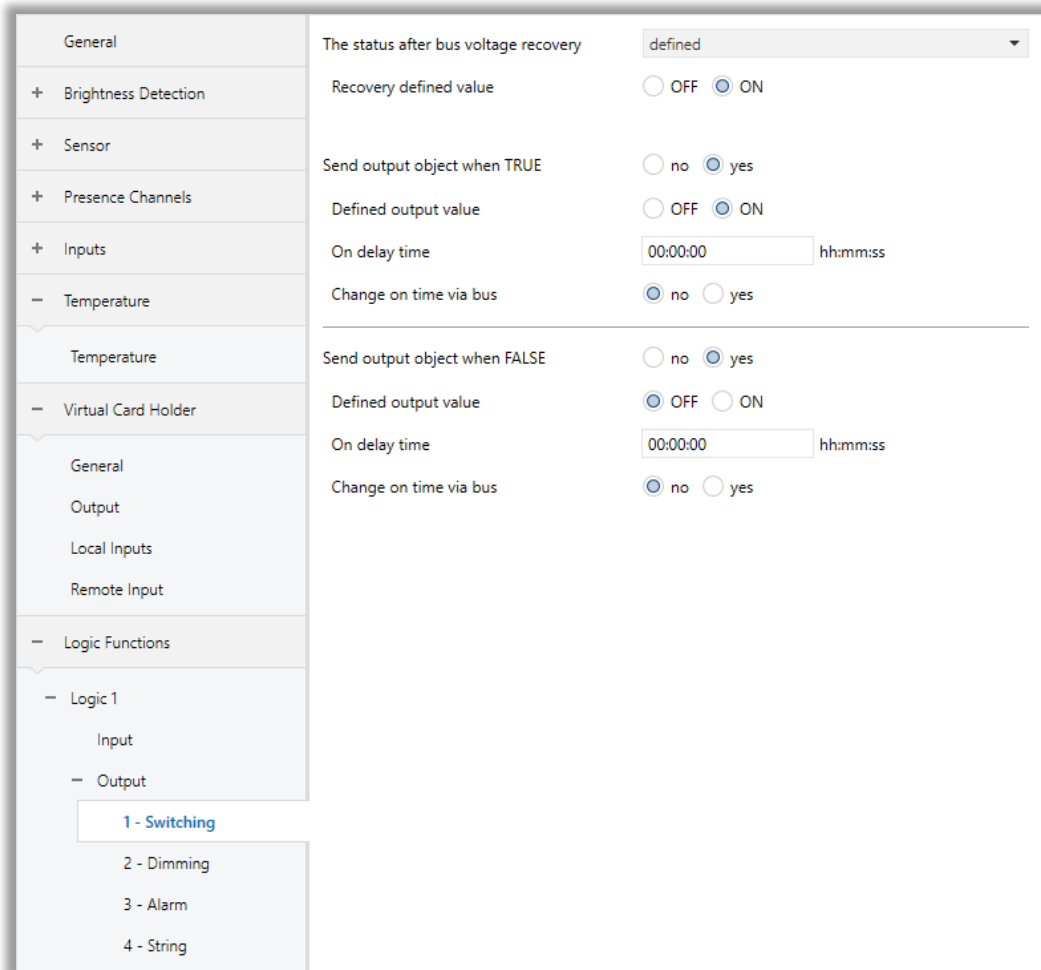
General

+ Brightness Detection

+ Sensor

+ Presence Channels

+ Inputs

− Temperature

Temperature

− Virtual Card Holder

General

Output

Local Inputs

Remote Input

− Logic Functions

− Logic 1

Input

− Output

1 - Switching

2 - Dimming

3 - Alarm

4 - String

The status after bus voltage recovery | defined

Recovery defined value | OFF | ON

Send output object when TRUE | no | yes

Defined output value | OFF | ON

On delay time | 00:00:00 | hh:mm:ss

Change on time via bus | no | yes

Send output object when FALSE | no | yes

Defined output value | OFF | ON

On delay time | 00:00:00 | hh:mm:ss

Change on time via bus | no | yes